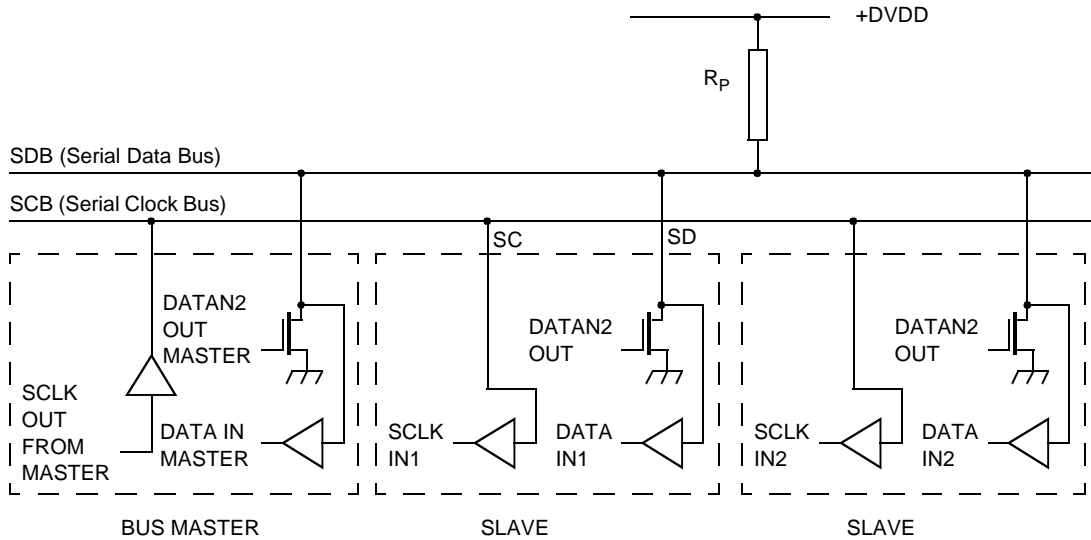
+DVDD

$R_P$

SDB (Serial Data Bus)

SCB (Serial Clock Bus)

SC

SD

DATAN2 OUT MASTER

SCLK OUT FROM MASTER

DATA IN MASTER

DATAN2 OUT

SCLK IN1

DATA IN1

DATAN2 OUT

SCLK IN2

DATA IN2

BUS MASTER

SLAVE

SLAVE